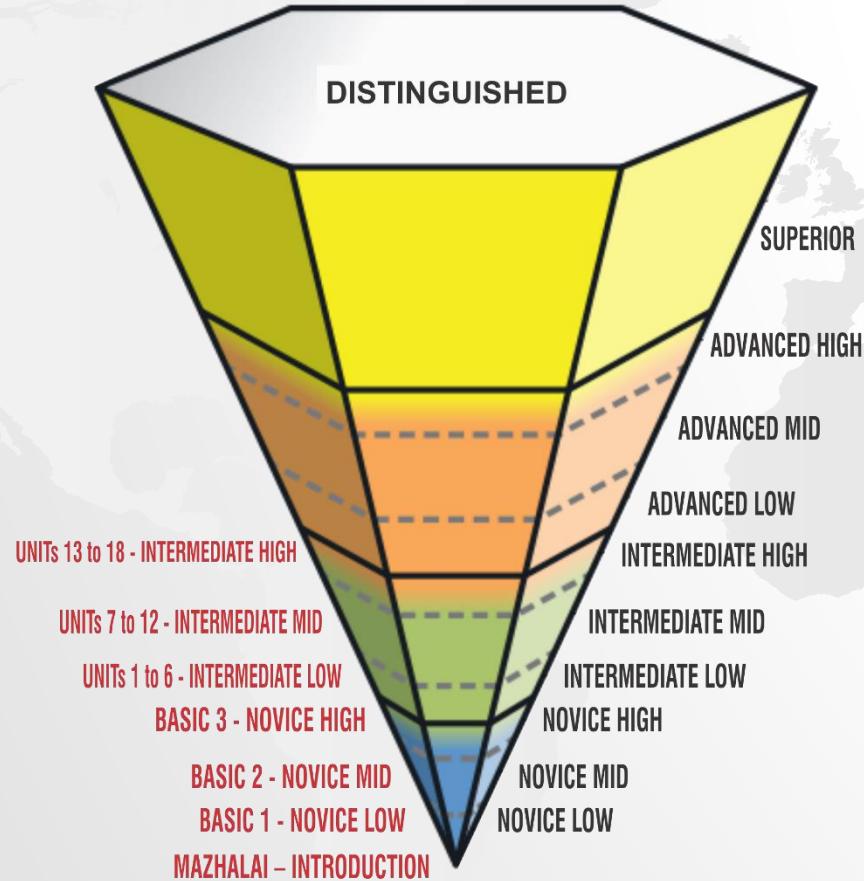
DISTINGUISHED

SUPERIOR

ADVANCED HIGH

ADVANCED MID

ADVANCED LOW

UNITs 13 to 18 - INTERMEDIATE HIGH

INTERMEDIATE HIGH

UNITs 7 to 12 - INTERMEDIATE MID

INTERMEDIATE MID

UNITs 1 to 6 - INTERMEDIATE LOW

INTERMEDIATE LOW

BASIC 3 - NOVICE HIGH

NOVICE HIGH

BASIC 2 - NOVICE MID

NOVICE MID

BASIC 1 - NOVICE LOW

NOVICE LOW

MAZHALAI – INTRODUCTION